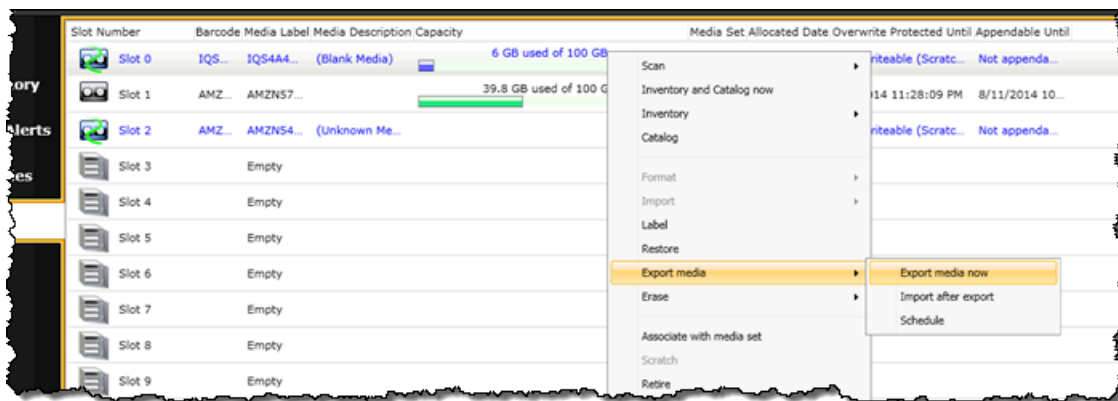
ntory
Alerts
es

| Slot Number | Barcode | Media Label | Media Description | Capacity | Media Set | Allocated Date | Overwrite Protected Until | Appendable Until |
|---|---|---|---|---|---|---|---|---|
| Slot 0 | IQS... | IQS4A4... | (Blank Media) | 6 GB used of 100 GB | | | riteable (Scratc... | Not appenda... |
| Slot 1 | AMZ... | AMZN57... | | 39.8 GB used of 100 G | | 014 11:28:09 PM | 8/11/2014 10... | |
| Slot 2 | AMZ... | AMZN54... | (Unknown Me... | | | | riteable (Scratc... | Not appenda... |
| Slot 3 | | Empty | | | | | | |
| Slot 4 | | Empty | | | | | | |
| Slot 5 | | Empty | | | | | | |
| Slot 6 | | Empty | | | | | | |
| Slot 7 | | Empty | | | | | | |
| Slot 8 | | Empty | | | | | | |
| Slot 9 | | Empty | | | | | | |

Scan
Inventory and Catalog now
Inventory
Catalog
Format
Import
Label
Restore
Export media
Erase
Associate with media set
Scratch
Retire

Export media now
Import after export
Schedule